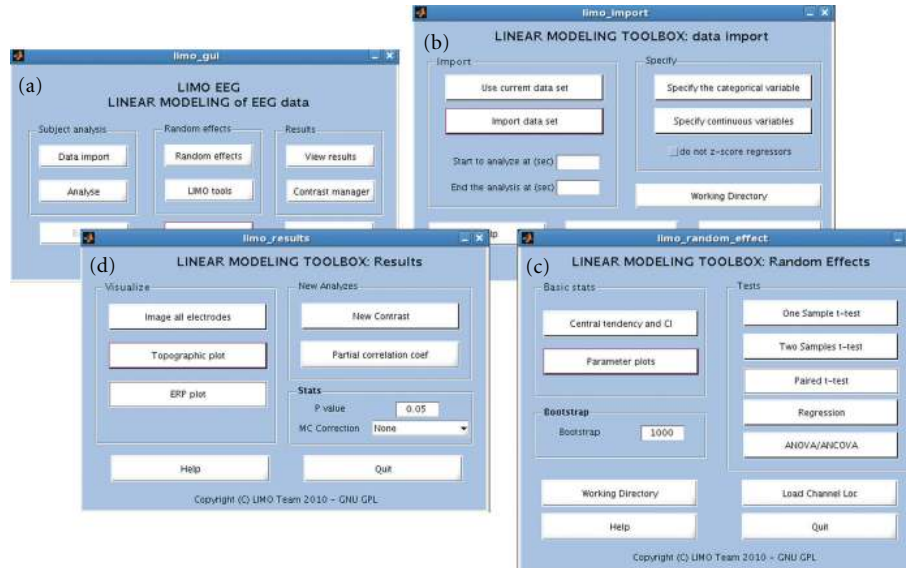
limo_gui

(a)

LIMO EEG
LINEAR MODELING of EEG data

Subject analysis

Data import

Analyse

Random effects

Random effects

LIMO tools

Results

View results

Contrast manager

limo_import

(b)

LINEAR MODELING TOOLBOX: data import

Import

Use current data set

Import data set

Start to analyze at (sec)

End the analysis at (sec)

Specify

Specify the categorical variable

Specify continuous variables

do not z-score regressors

Working Directory

limo_results

(d)

LINEAR MODELING TOOLBOX: Results

Visualize

Image all electrodes

Topographic plot

ERP plot

New Analyzes

New Contrast

Partial correlation coef

Stats

P value 0.05

MC Correction None

Help

Quit

Copyright (C) LIMO Team 2010 – GNU GPL

limo_random_effect

(c)

LINEAR MODELING TOOLBOX: Random Effects

Basic stats

Central tendency and CI

Parameter plots

Bootstrap

Bootstrap 1000

Tests

One Sample t-test

Two Samples t-test

Paired t-test

Regression

ANOVA/ANCOVA

Working Directory

Load Channel Loc

Help

Quit

Copyright (C) LIMO Team 2010 – GNU GPL